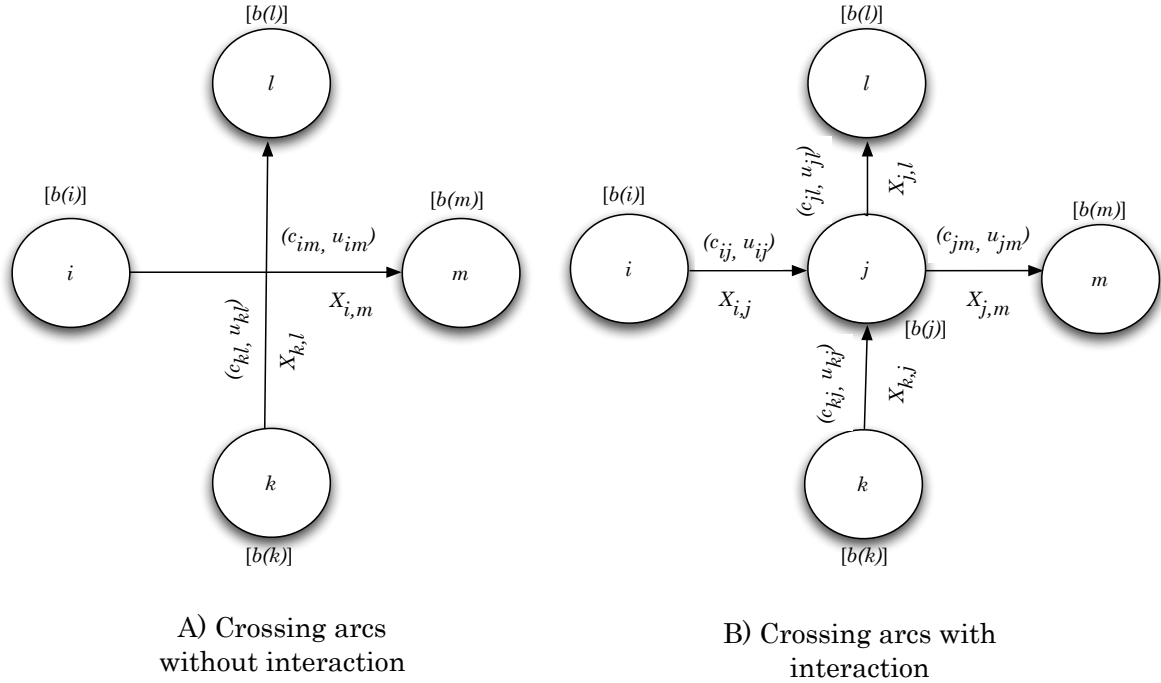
$[b(l)]$

$l$

$[b(i)]$

$i$

$(c_{im}, u_{im})$

$X_{i,m}$

$[b(m)]$

$m$

$(c_{kl}, u_{kl})$

$X_{k,l}$

$k$

$[b(k)]$

A) Crossing arcs without interaction

$[b(l)]$

$l$

$(c_{jl}, u_{jl})$

$X_{j,l}$

$[b(i)]$

$i$

$(c_{ij}, u_{ij})$

$X_{i,j}$

$j$

$[b(j)]$

$(c_{jm}, u_{jm})$

$X_{j,m}$

$[b(m)]$

$m$

$(c_{kj}, u_{kj})$

$X_{k,j}$

$k$

$[b(k)]$

B) Crossing arcs with interaction